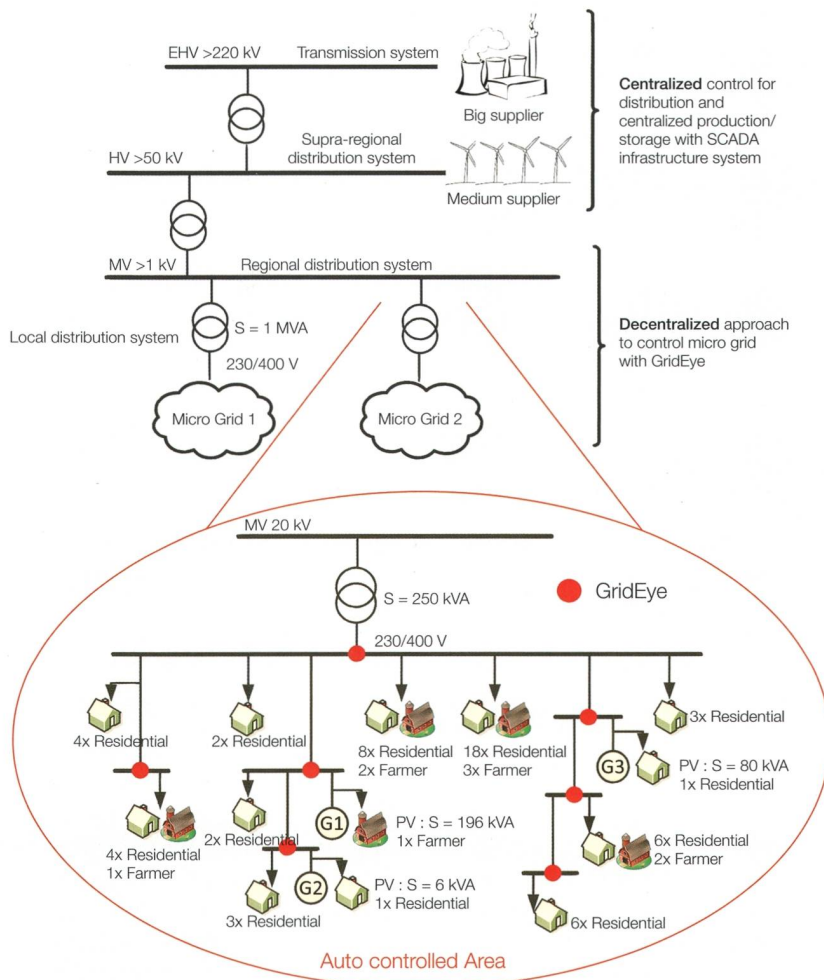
EHV >220 kV
Transmission system
Big supplier
Supra-regional distribution system
HV >50 kV
Medium supplier

**Centralized** control for distribution and centralized production/ storage with SCADA infrastructure system

MV >1 kV
Regional distribution system
Local distribution system
S = 1 MVA
230/400 V
Micro Grid 1
Micro Grid 2

**Decentralized** approach to control micro grid with GridEye

MV 20 kV
S = 250 kVA
GridEye
230/400 V
4x Residential
2x Residential
8x Residential
2x Farmer
18x Residential
3x Farmer
3x Residential
G3
PV : S = 80 kVA
1x Residential
4x Residential
1x Farmer
2x Residential
G1
PV : S = 196 kVA
1x Farmer
6x Residential
2x Farmer
G2
PV : S = 6 kVA
1x Residential
3x Residential
6x Residential
Auto controlled Area